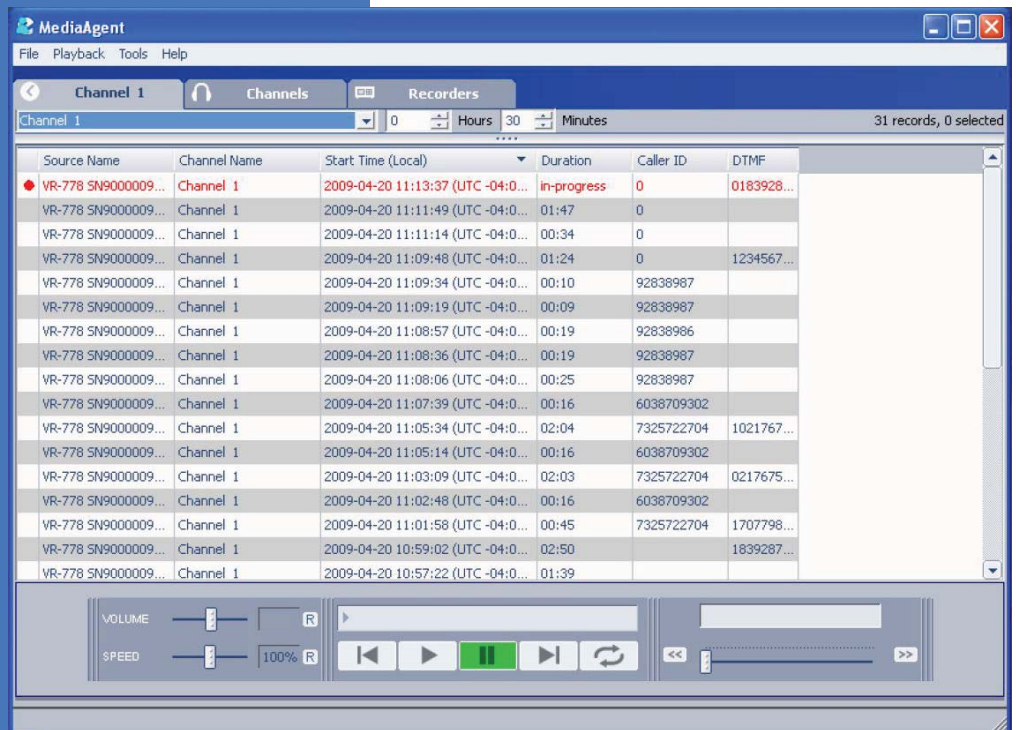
MediaAgent

File Playback Tools Help

Channel 1 Channels Recorders

Channel 1 0 Hours 30 Minutes 31 records, 0 selected

| Source Name | Channel Name | Start Time (Local) | Duration | Caller ID | DTMF |
|---|---|---|---|---|---|
| VR-778 SN9000009... | Channel 1 | 2009-04-20 11:13:37 (UTC -04:0... | in-progress | 0 | 0183928... |
| VR-778 SN9000009... | Channel 1 | 2009-04-20 11:11:49 (UTC -04:0... | 01:47 | 0 | |
| VR-778 SN9000009... | Channel 1 | 2009-04-20 11:11:14 (UTC -04:0... | 00:34 | 0 | |
| VR-778 SN9000009... | Channel 1 | 2009-04-20 11:09:48 (UTC -04:0... | 01:24 | 0 | 1234567... |
| VR-778 SN9000009... | Channel 1 | 2009-04-20 11:09:34 (UTC -04:0... | 00:10 | 92838987 | |
| VR-778 SN9000009... | Channel 1 | 2009-04-20 11:09:19 (UTC -04:0... | 00:09 | 92838987 | |
| VR-778 SN9000009... | Channel 1 | 2009-04-20 11:08:57 (UTC -04:0... | 00:19 | 92838986 | |
| VR-778 SN9000009... | Channel 1 | 2009-04-20 11:08:36 (UTC -04:0... | 00:19 | 92838987 | |
| VR-778 SN9000009... | Channel 1 | 2009-04-20 11:08:06 (UTC -04:0... | 00:25 | 92838987 | |
| VR-778 SN9000009... | Channel 1 | 2009-04-20 11:07:39 (UTC -04:0... | 00:16 | 6038709302 | |
| VR-778 SN9000009... | Channel 1 | 2009-04-20 11:05:34 (UTC -04:0... | 02:04 | 7325722704 | 1021767... |
| VR-778 SN9000009... | Channel 1 | 2009-04-20 11:05:14 (UTC -04:0... | 00:16 | 6038709302 | |
| VR-778 SN9000009... | Channel 1 | 2009-04-20 11:03:09 (UTC -04:0... | 02:03 | 7325722704 | 0217675... |
| VR-778 SN9000009... | Channel 1 | 2009-04-20 11:02:48 (UTC -04:0... | 00:16 | 6038709302 | |
| VR-778 SN9000009... | Channel 1 | 2009-04-20 11:01:58 (UTC -04:0... | 00:45 | 7325722704 | 1707798... |
| VR-778 SN9000009... | Channel 1 | 2009-04-20 10:59:02 (UTC -04:0... | 02:50 | | 1839287... |
| VR-778 SN9000009... | Channel 1 | 2009-04-20 10:57:22 (UTC -04:0... | 01:39 | | |

VOLUME R
SPEED 100% R
<< >>